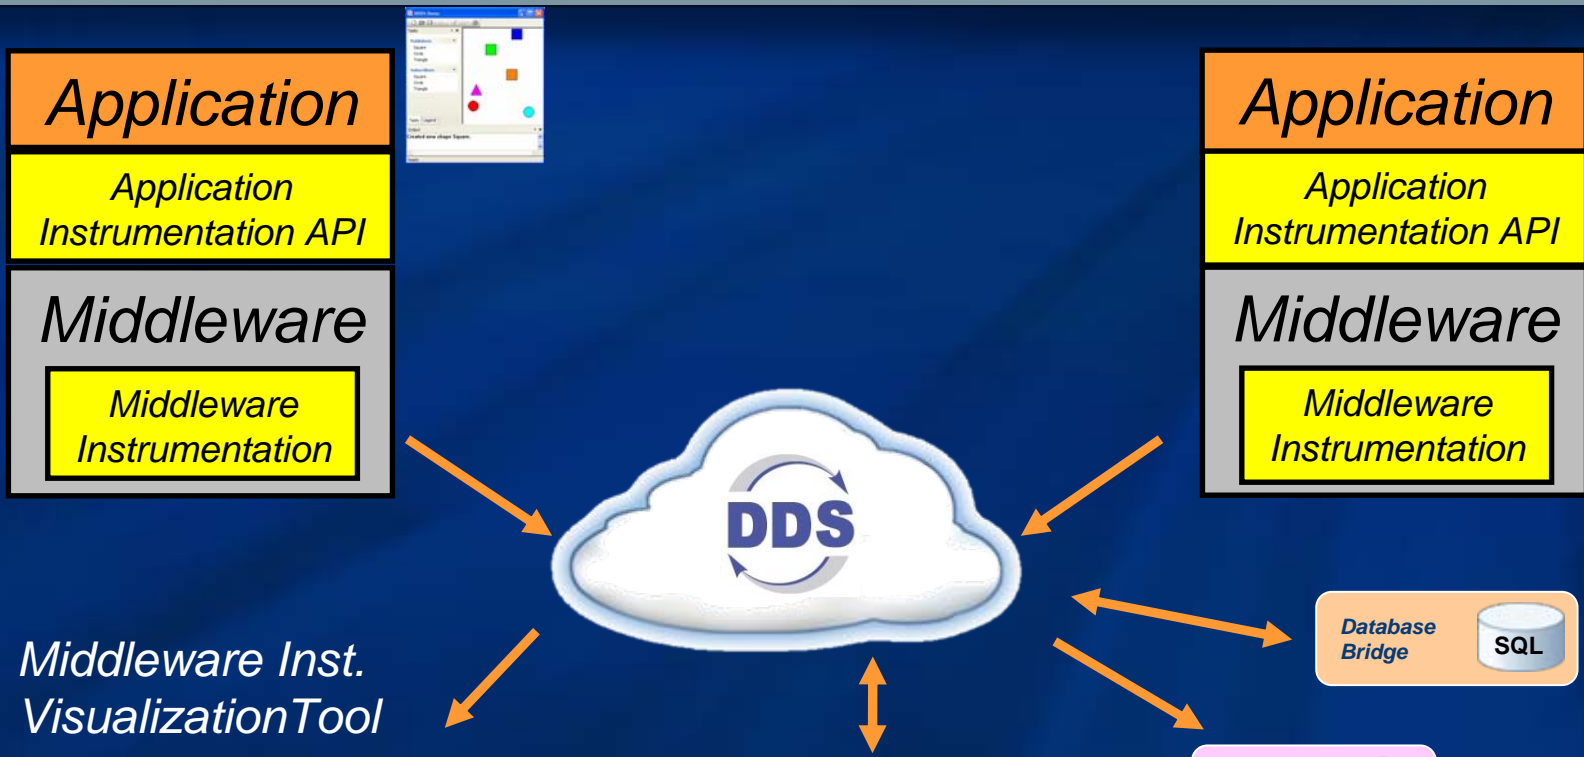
Application

Application Instrumentation API

Middleware

Middleware Instrumentation

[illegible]

Application

Application Instrumentation API

Middleware

Middleware Instrumentation

DDS

Database Bridge

SQL

Middleware Inst. VisualizationTool